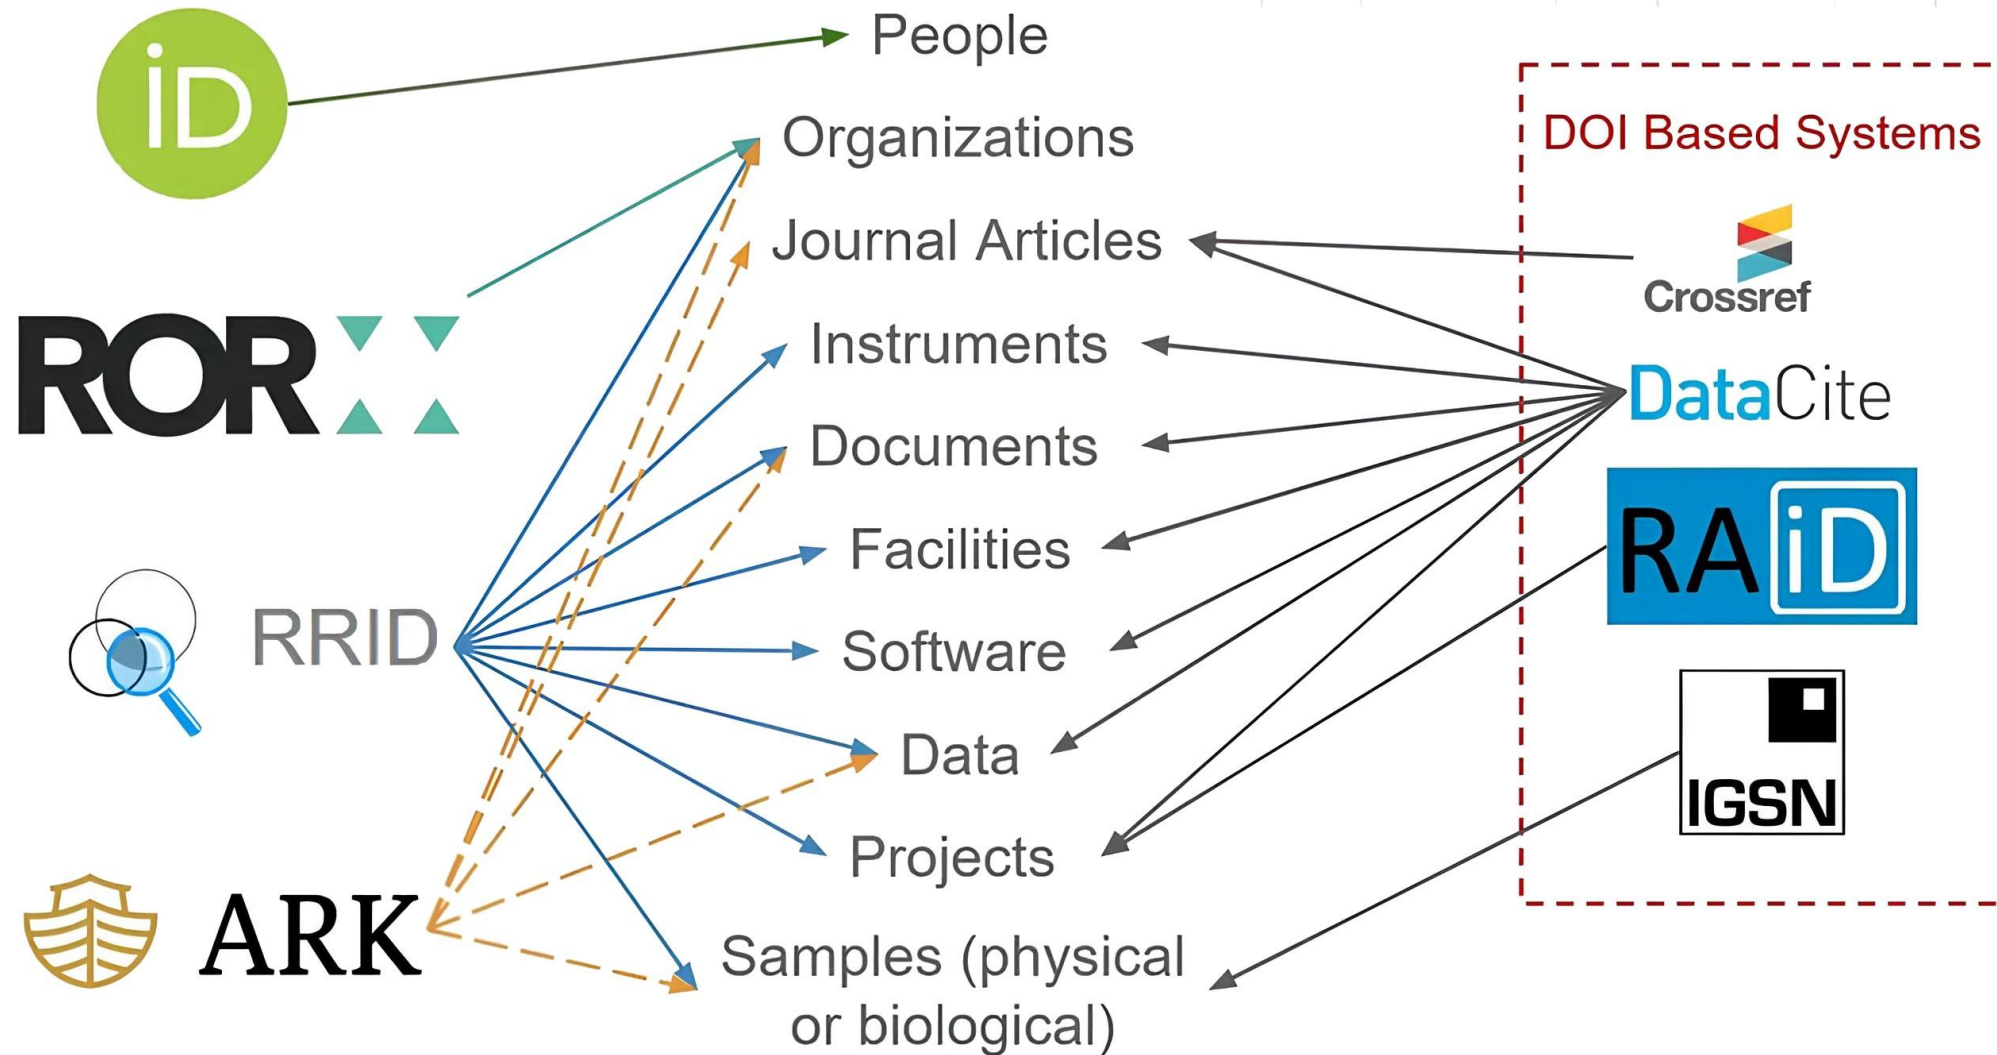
iD

People

Organizations

Journal Articles

Instruments

Documents

Facilities

Software

Data

Projects

Samples (physical or biological)

ROR

RRID

ARK

DOI Based Systems

Crossref

DataCite

RAiD

IGSN